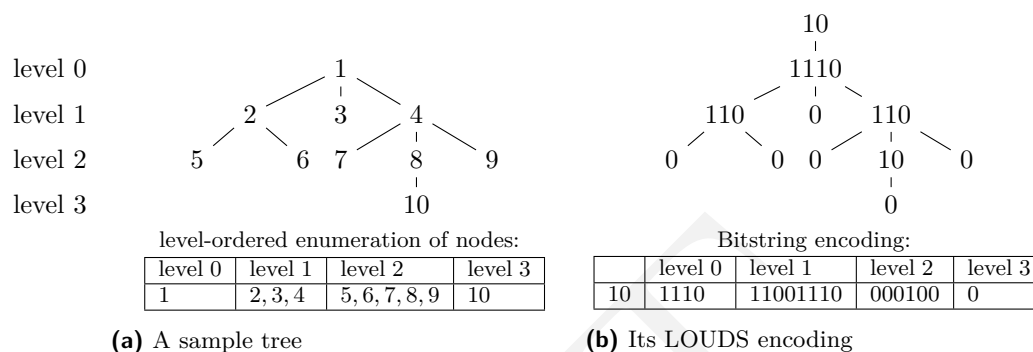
level 0
level 1
level 2
level 3

1
2 3 4
5 6 7 8 9
10

level-ordered enumeration of nodes:

| level 0 | level 1 | level 2 | level 3 |
|---|---|---|---|
| 1 | 2, 3, 4 | 5, 6, 7, 8, 9 | 10 |

**(a)** A sample tree

10
1110
110 0 110
0 0 0 10 0
0

Bitstring encoding:

| | level 0 | level 1 | level 2 | level 3 |
|---|---|---|---|---|
| 10 | 1110 | 11001110 | 000100 | 0 |

**(b)** Its LOUDS encoding